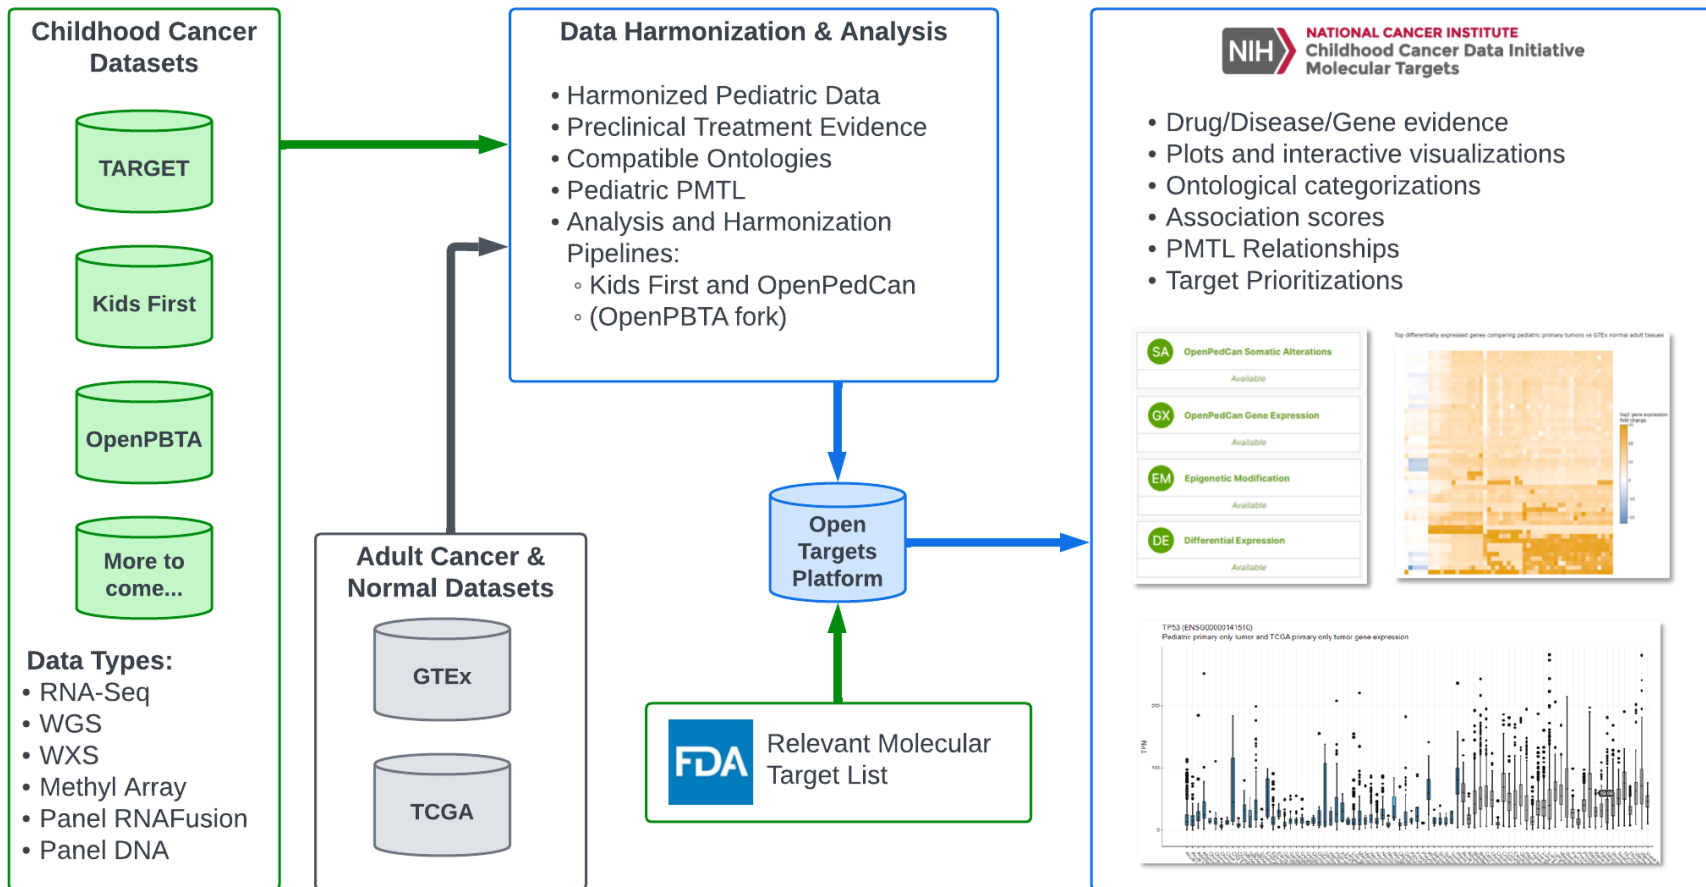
Childhood Cancer Datasets

TARGET

Kids First

OpenPBTA

More to come...

Data Types:
• RNA-Seq
• WGS
• WXS
• Methyl Array
• Panel RNAFusion
• Panel DNA

Data Harmonization & Analysis

• Harmonized Pediatric Data
• Preclinical Treatment Evidence
• Compatible Ontologies
• Pediatric PMTL
• Analysis and Harmonization Pipelines:
◦ Kids First and OpenPedCan
◦ (OpenPBTA fork)

Adult Cancer & Normal Datasets

GTEx

TCGA

Open Targets Platform

FDA Relevant Molecular Target List

NIH NATIONAL CANCER INSTITUTE Childhood Cancer Data Initiative Molecular Targets

• Drug/Disease/Gene evidence
• Plots and interactive visualizations
• Ontological categorizations
• Association scores
• PMTL Relationships
• Target Prioritizations

SA OpenPedCan Somatic Alterations
Available
GX OpenPedCan Gene Expression
Available
EM Epigenetic Modification
Available
DE Differential Expression
Available

Top differentially expressed genes comparing pediatric primary tumors vs GTEx normal adult tissues

TP53 (ENSG00000141510)
Pediatric primary only tumor and TCGA primary only tumor gene expression

TPM